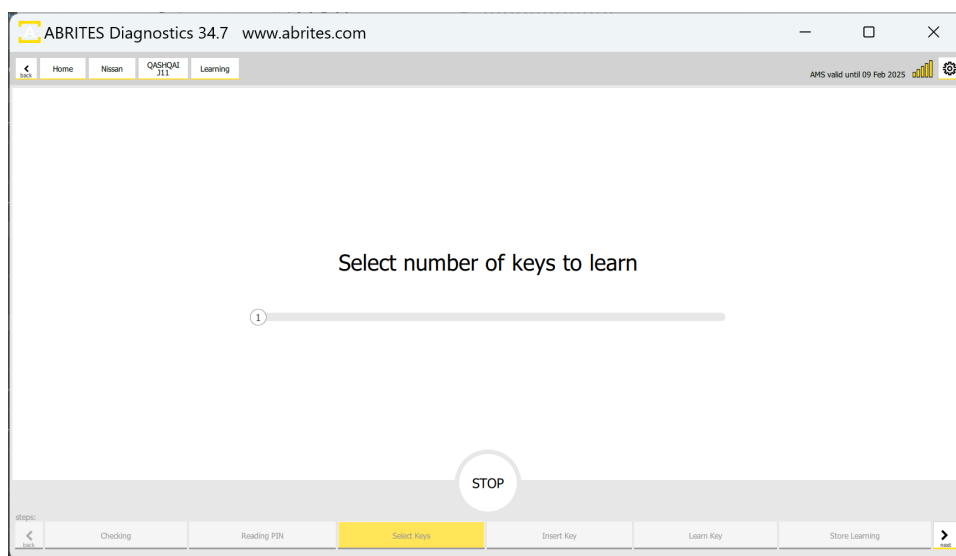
ABRITES Diagnostics 34.7 www.abrites.com

back Home Nissan QASHQAI J11 Learning

AMS valid until 09 Feb 2025

Select number of keys to learn

1

STOP

steps:

back Checking Reading PIN Select Keys Insert Key Learn Key Store Learning next